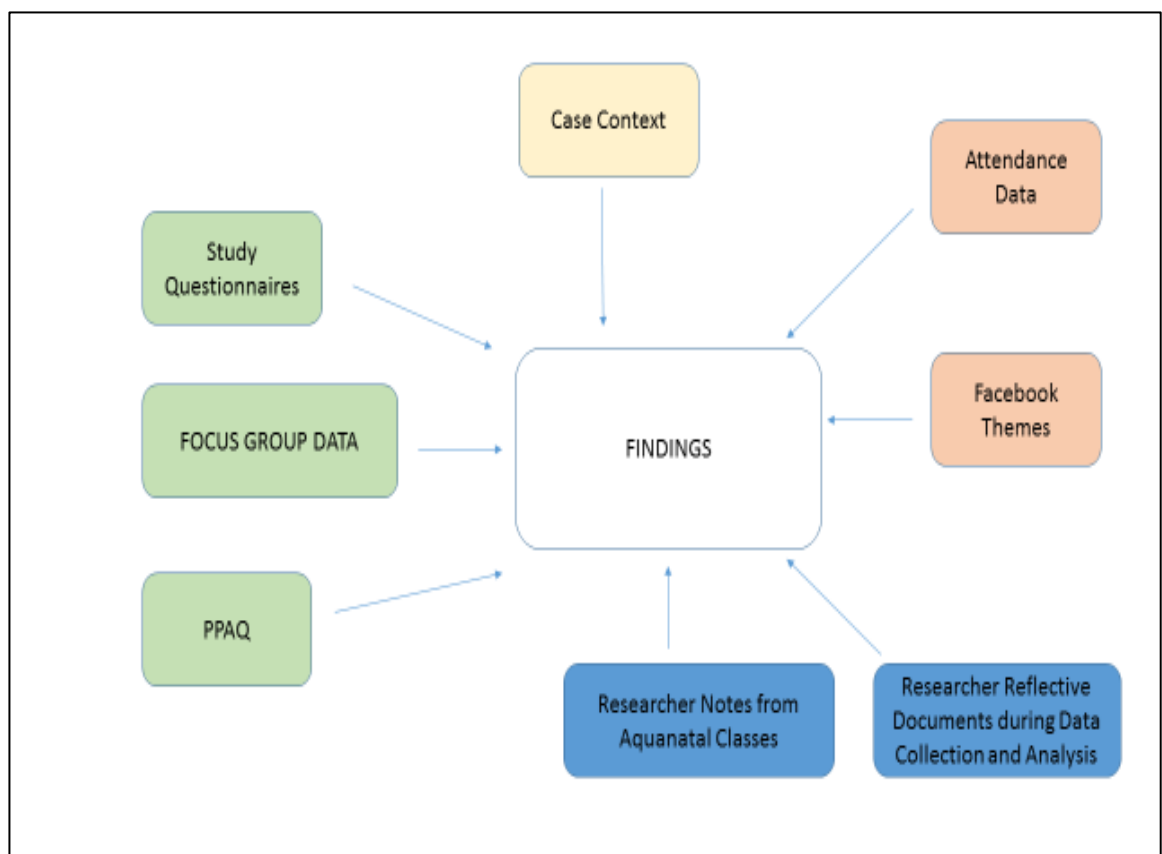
Case Context

Attendance Data

Study Questionnaires

FINDINGS

FOCUS GROUP DATA

Facebook Themes

PPAQ

Researcher Notes from Aquanatal Classes

Researcher Reflective Documents during Data Collection and Analysis